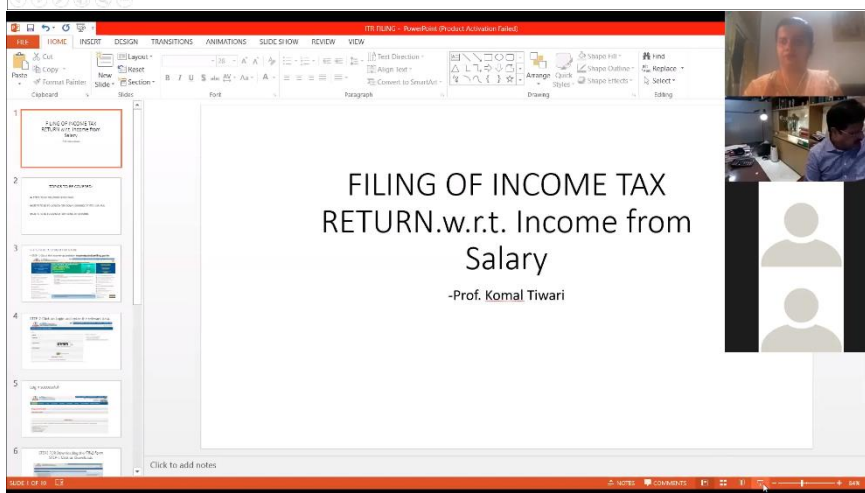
ITR FILING - PowerPoint (Product Activation Failed)

FILE HOME INSERT DESIGN TRANSITIONS ANIMATIONS SLIDE SHOW REVIEW VIEW

Cut
Copy
Format Painter
Paste
Clipboard
New Slide
Layout
Reset
Section
Slides
Font
Text Direction
Align Text
Convert to SmartArt
Paragraph
Arrange
Quick Styles
Shape Fill
Shape Outline
Shape Effects
Drawing
Find
Replace
Select
Editing

1
FILING OF INCOME TAX RETURN.w.r.t. Income from Salary

2
3
4
5
6

FILING OF INCOME TAX RETURN.w.r.t. Income from Salary

-Prof. Komal Tiwari

Click to add notes

SLIDE 1 OF 10
NOTES COMMENTS